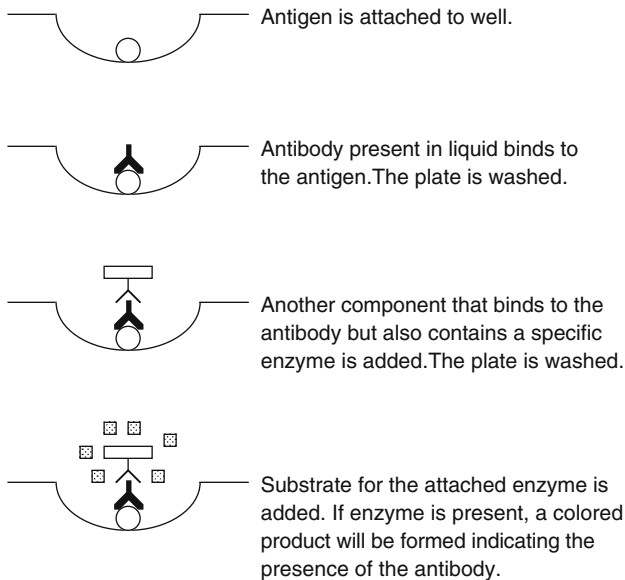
Antigen is attached to well.

Antibody present in liquid binds to the antigen.The plate is washed.

Another component that binds to the antibody but also contains a specific enzyme is added.The plate is washed.

Substrate for the attached enzyme is added. If enzyme is present, a colored product will be formed indicating the presence of the antibody.